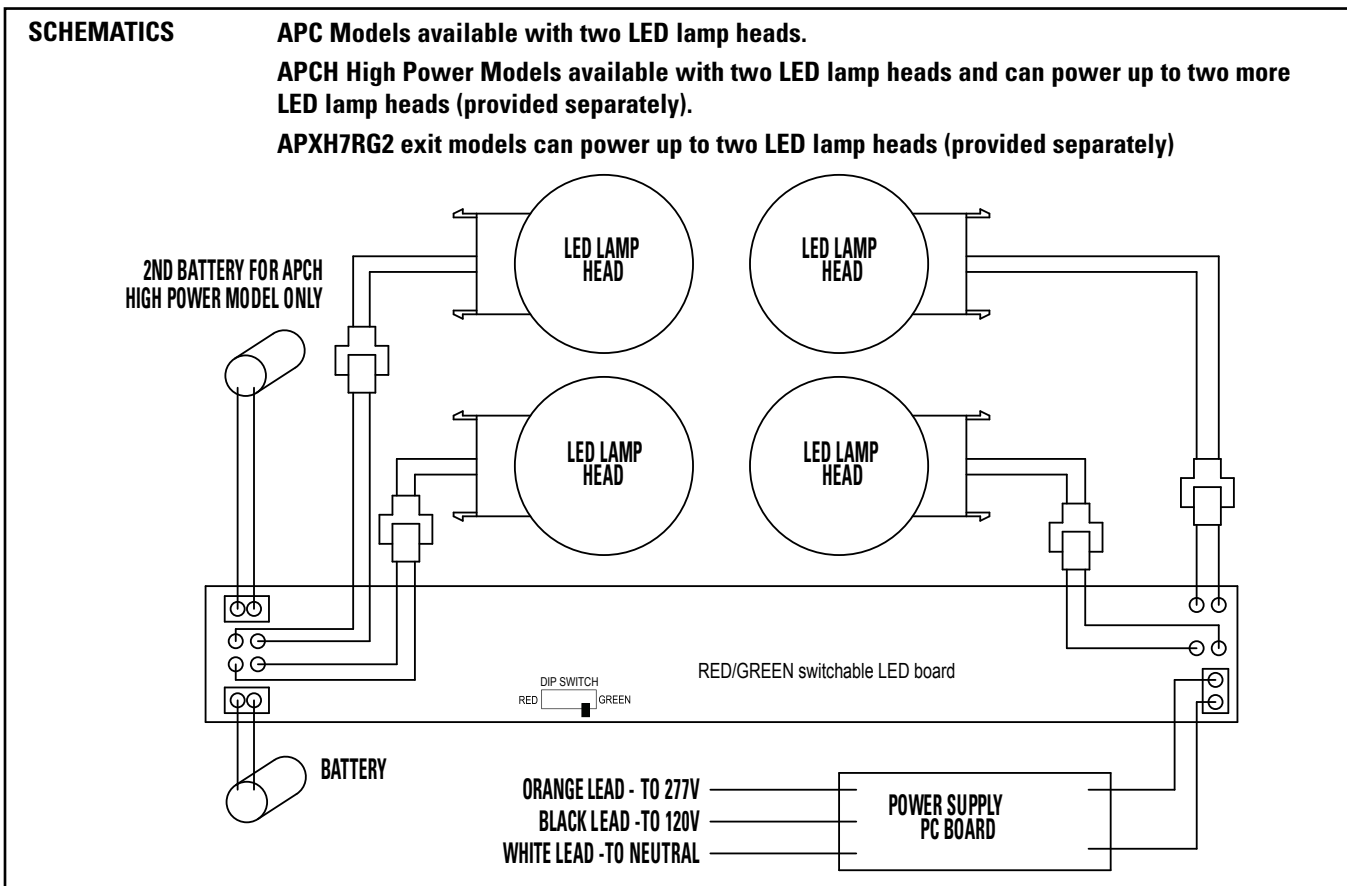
SCHEMATICS

APC Models available with two LED lamp heads.

APCH High Power Models available with two LED lamp heads and can power up to two more LED lamp heads (provided separately).

APXH7RG2 exit models can power up to two LED lamp heads (provided separately)

2ND BATTERY FOR APCH HIGH POWER MODEL ONLY

LED LAMP HEAD

LED LAMP HEAD

LED LAMP HEAD

LED LAMP HEAD

DIP SWITCH
RED
GREEN

RED/GREEN switchable LED board

BATTERY

ORANGE LEAD - TO 277V
BLACK LEAD -TO 120V
WHITE LEAD -TO NEUTRAL

POWER SUPPLY PC BOARD